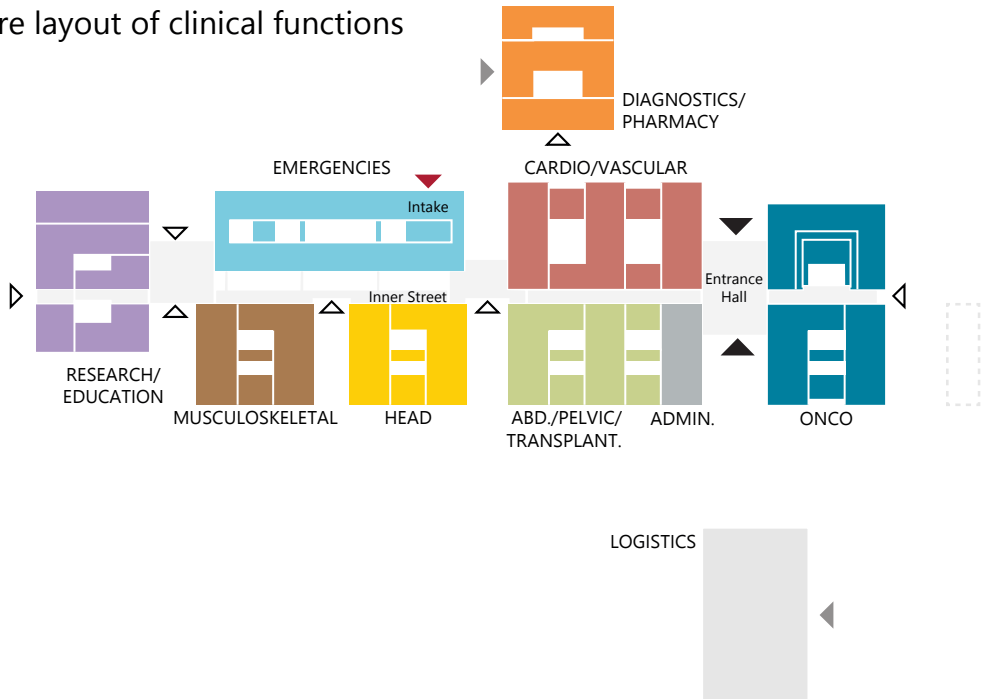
re layout of clinical functions

DIAGNOSTICS/ PHARMACY

EMERGENCIES

CARDIO/VASCULAR

Intake

Entrance Hall

Inner Street

RESEARCH/ EDUCATION

MUSCULOSKELETAL

HEAD

ABD./PELVIC/ TRANSPLANT.

ADMIN.

ONCO

LOGISTICS